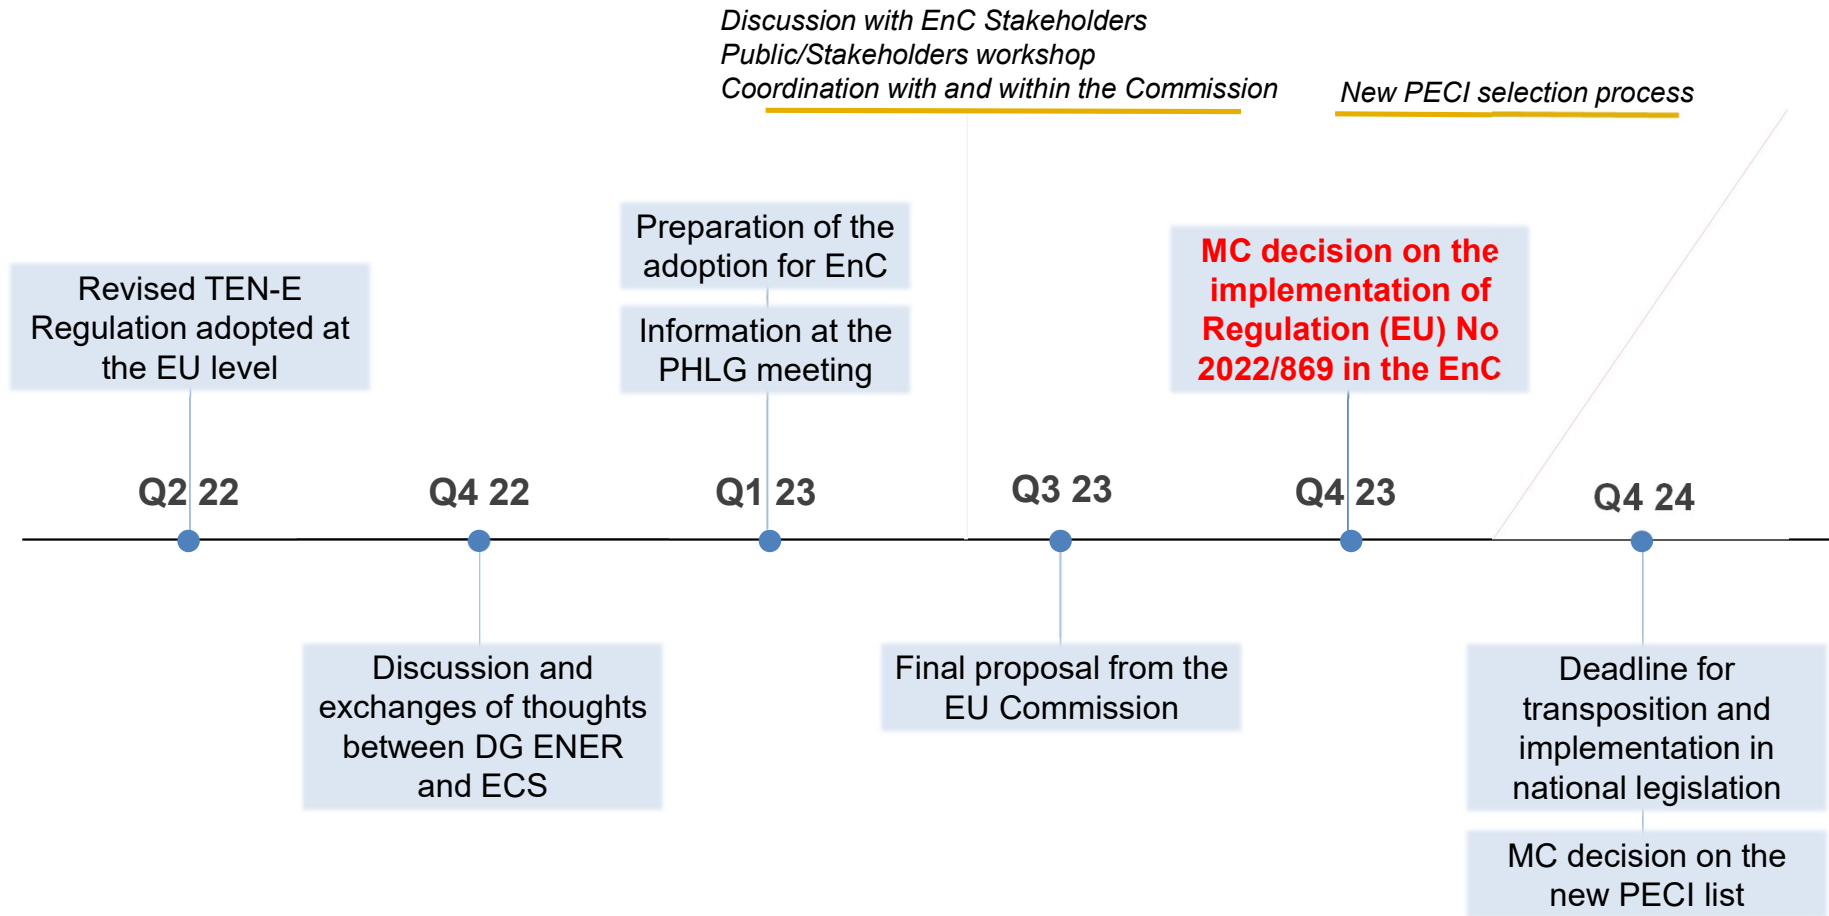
Discussion with EnC Stakeholders
Public/Stakeholders workshop
Coordination with and within the Commission

New PECI selection process

Revised TEN-E Regulation adopted at the EU level

Preparation of the adoption for EnC

Information at the PHLG meeting

MC decision on the implementation of Regulation (EU) No 2022/869 in the EnC

Q2 22

Q4 22

Q1 23

Q3 23

Q4 23

Q4 24

Discussion and exchanges of thoughts between DG ENER and ECS

Final proposal from the EU Commission

Deadline for transposition and implementation in national legislation

MC decision on the new PECI list